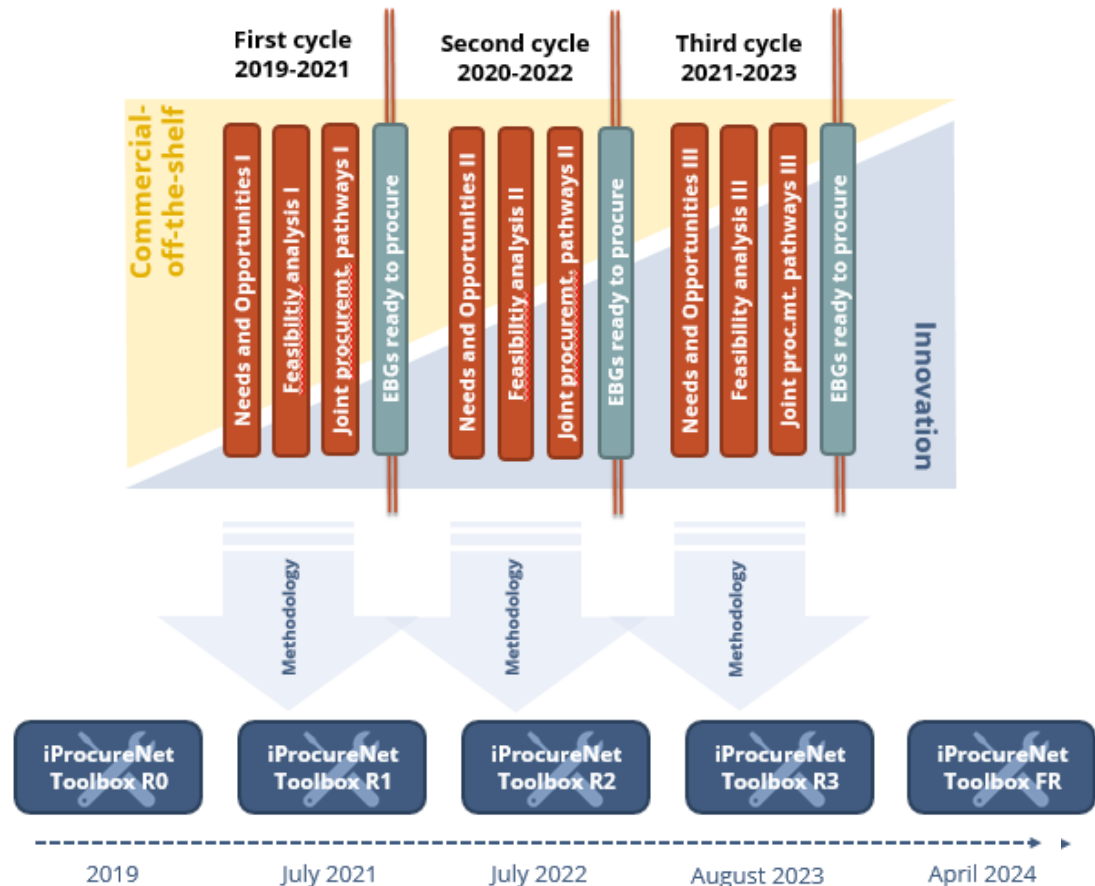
First cycle
2019-2021

Second cycle
2020-2022

Third cycle
2021-2023

Commercial-off-the-shelf

Needs and Opportunities I
Feasibility analysis I
Joint procuremt. pathways I
EBGs ready to procure

Needs and Opportunities II
Feasibilty analysis II
Joint procuremt. pathways II
EBGs ready to procure

Needs and Opportunities III
Feasibility analysis III
Joint proc.mt. pathways III
EBGs ready to procure

Innovation

Methodology
Methodology
Methodology

iProcureNet Toolbox R0
iProcureNet Toolbox R1
iProcureNet Toolbox R2
iProcureNet Toolbox R3
iProcureNet Toolbox FR

2019
July 2021
July 2022
August 2023
April 2024